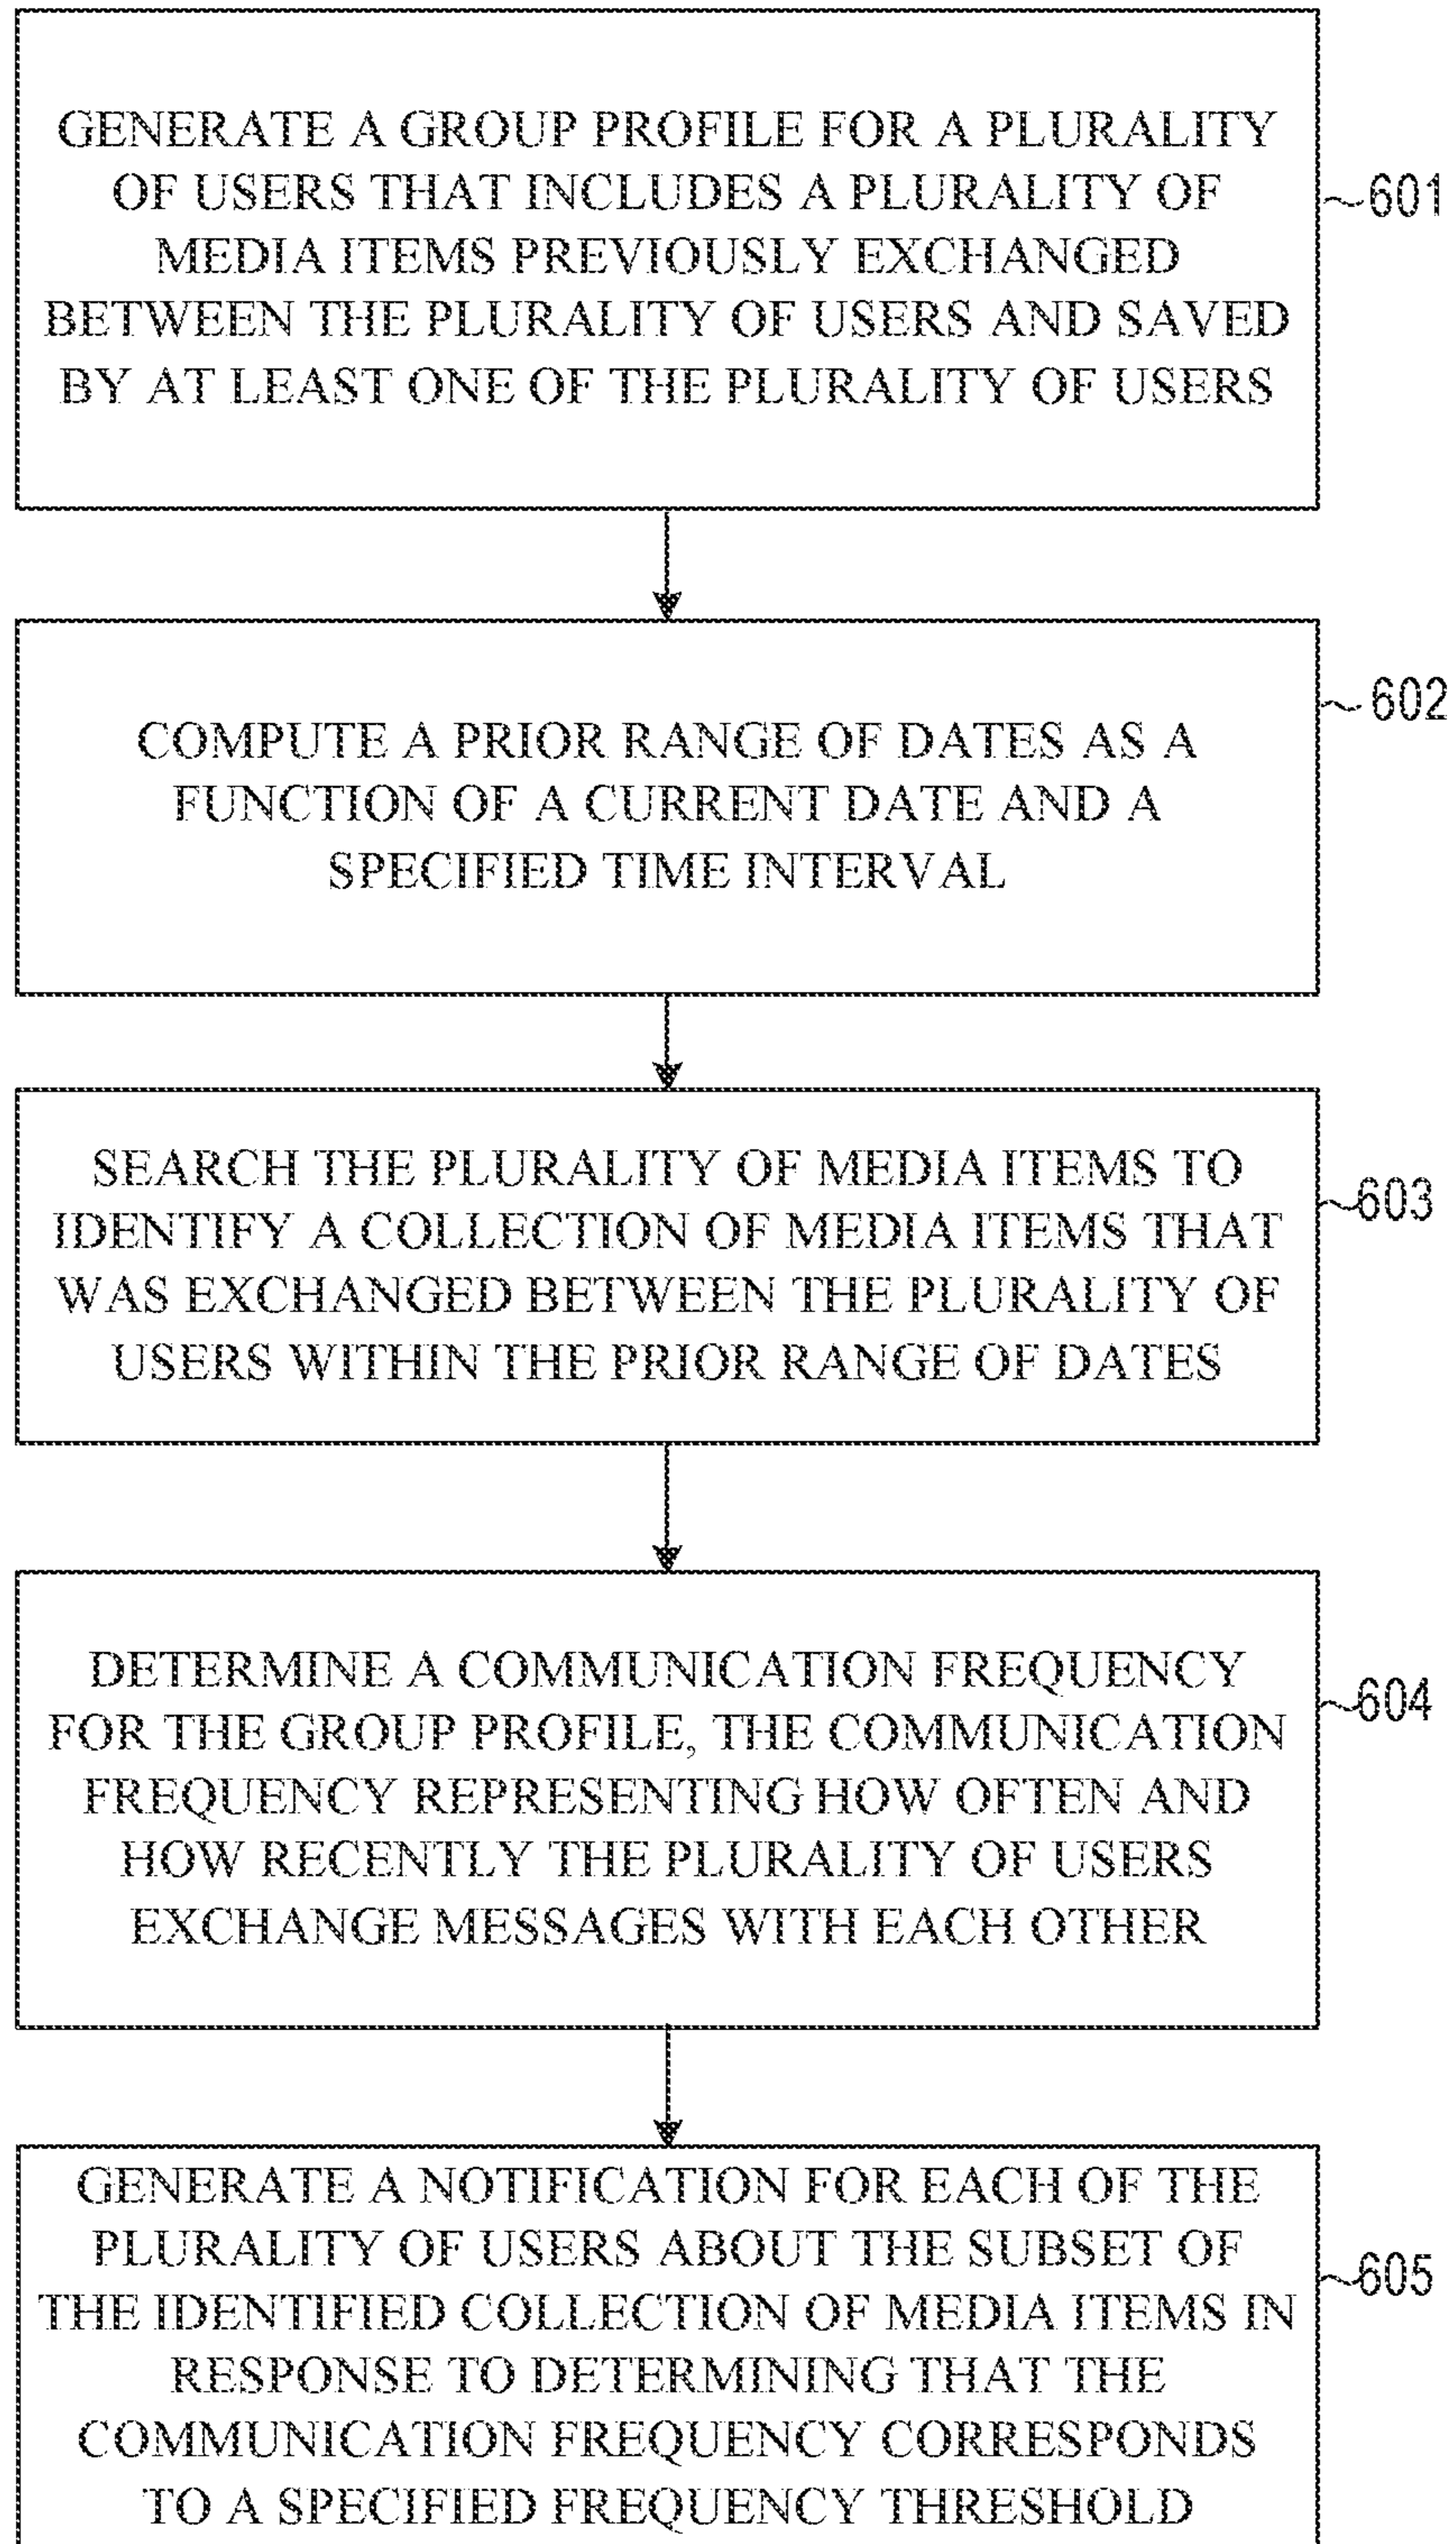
GENERATE A GROUP PROFILE FOR A PLURALITY OF USERS THAT INCLUDES A PLURALITY OF MEDIA ITEMS PREVIOUSLY EXCHANGED BETWEEN THE PLURALITY OF USERS AND SAVED BY AT LEAST ONE OF THE PLURALITY OF USERS

601

COMPUTE A PRIOR RANGE OF DATES AS A FUNCTION OF A CURRENT DATE AND A SPECIFIED TIME INTERVAL

602

SEARCH THE PLURALITY OF MEDIA ITEMS TO IDENTIFY A COLLECTION OF MEDIA ITEMS THAT WAS EXCHANGED BETWEEN THE PLURALITY OF USERS WITHIN THE PRIOR RANGE OF DATES

603

DETERMINE A COMMUNICATION FREQUENCY FOR THE GROUP PROFILE, THE COMMUNICATION FREQUENCY REPRESENTING HOW OFTEN AND HOW RECENTLY THE PLURALITY OF USERS EXCHANGE MESSAGES WITH EACH OTHER

604

GENERATE A NOTIFICATION FOR EACH OF THE PLURALITY OF USERS ABOUT THE SUBSET OF THE IDENTIFIED COLLECTION OF MEDIA ITEMS IN RESPONSE TO DETERMINING THAT THE COMMUNICATION FREQUENCY CORRESPONDS TO A SPECIFIED FREQUENCY THRESHOLD

605